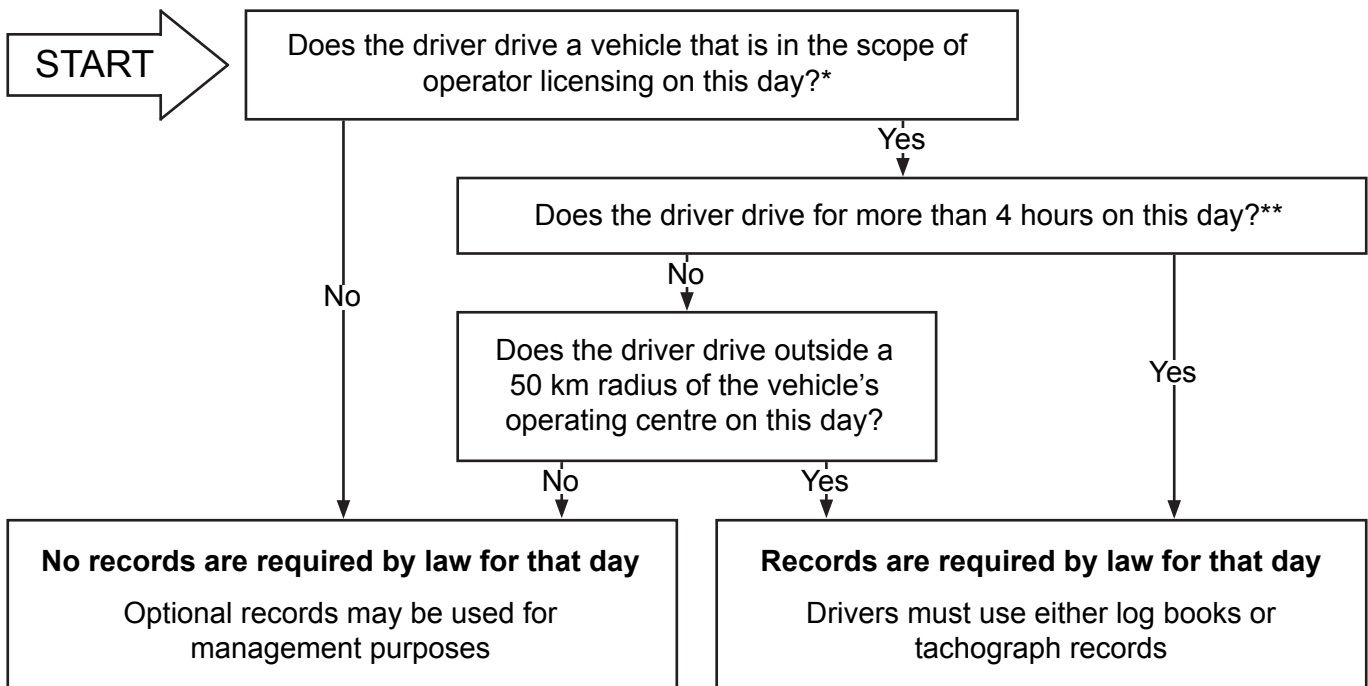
START

Does the driver drive a vehicle that is in the scope of operator licensing on this day?*

Yes

Does the driver drive for more than 4 hours on this day?**

No

No

Does the driver drive outside a 50 km radius of the vehicle's operating centre on this day?

Yes

No

Yes

**No records are required by law for that day**

Optional records may be used for management purposes

**Records are required by law for that day**

Drivers must use either log books or tachograph records